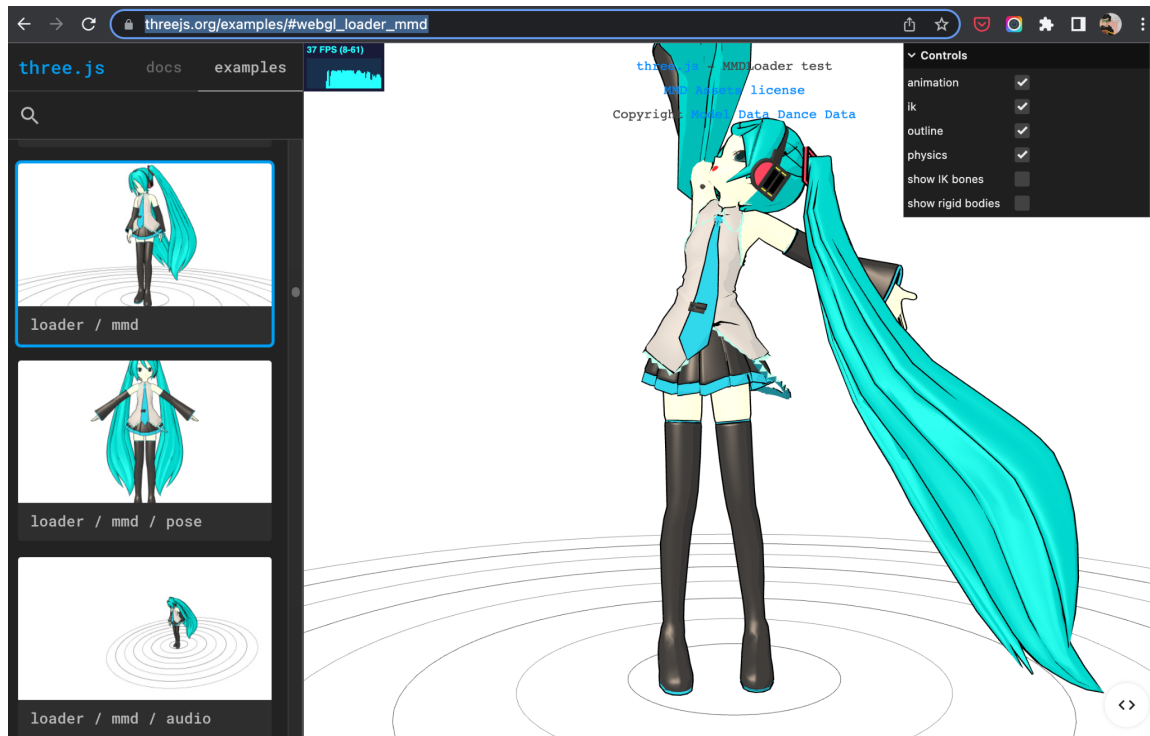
threejs.org/examples/#webgl_loader_mmd

three.js docs examples

37 FPS (8-61)

threejs - MMDLoader test
MMD Assets license
Copyright Model Data Dance Data

Controls
animation
ik
outline
physics
show IK bones
show rigid bodies

loader / mmd

loader / mmd / pose

loader / mmd / audio

<>